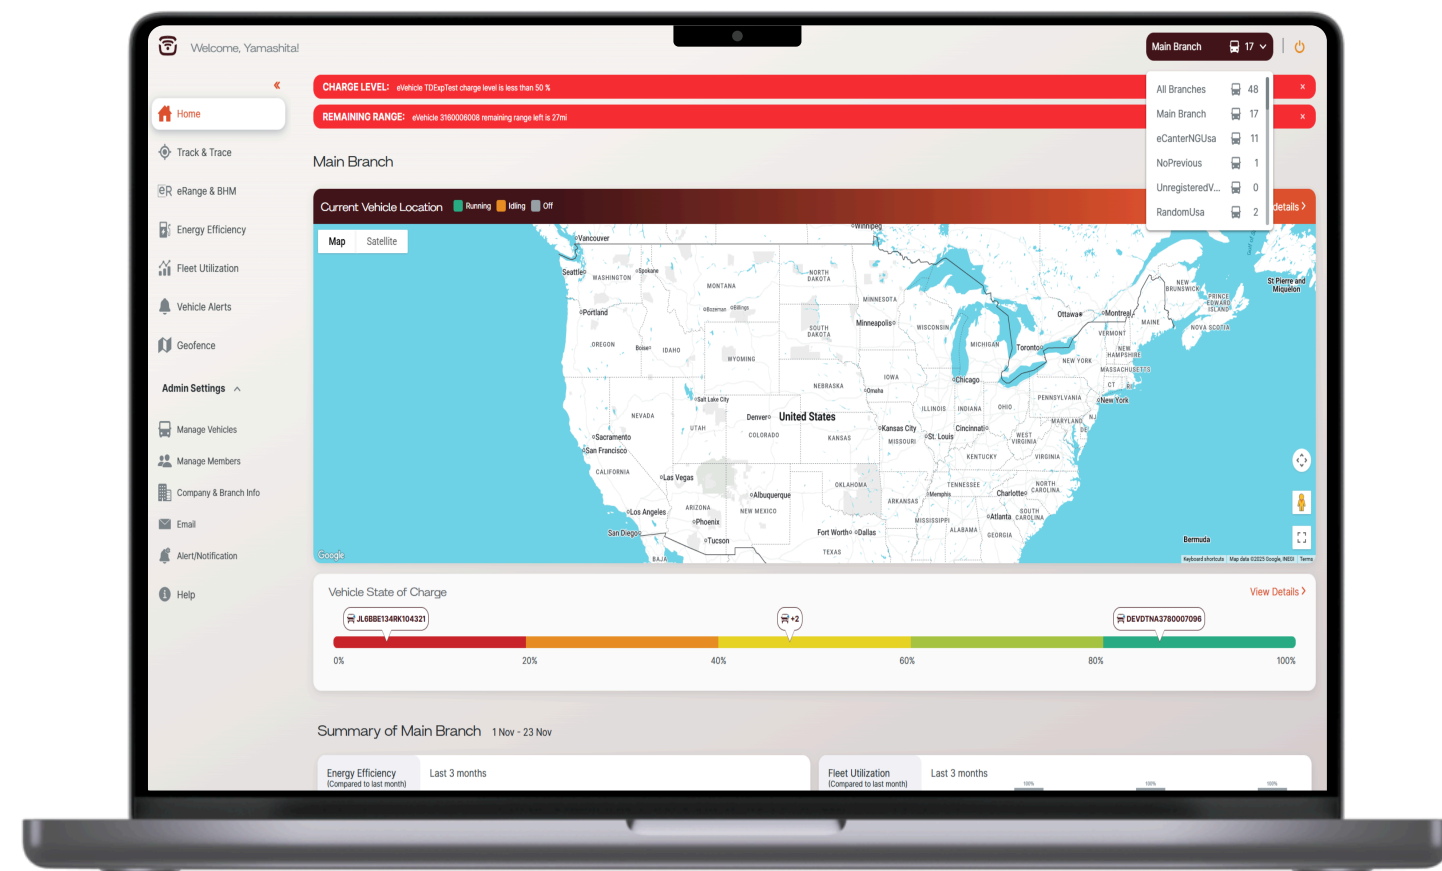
Welcome, Yamashita!

Main Branch 17

Home
Track & Trace
eRange & BHM
Energy Efficiency
Fleet Utilization
Vehicle Alerts
Geofence
Admin Settings
Manage Vehicles
Manage Members
Company & Branch Info
Email
Alert/Notification
Help

CHARGE LEVEL: eVehicle TDExpTest charge level is less than 50 %
REMAINING RANGE: eVehicle 3160006008 remaining range left is 27mi

| All Branches | 48 |
|---|---|
| Main Branch | 17 |
| eCanterNGUsa | 11 |
| NoPrevious | 1 |
| UnregisteredV... | 0 |
| RandomUsa | 2 |

Main Branch

Current Vehicle Location Running Idling Off
details

Map Satellite

Winnipeg Vancouver Seattle Spokane WASHINGTON MONTANA NORTH DAKOTA MINNESOTA Portland Bozeman Billings OREGON Boise IDAHO SOUTH DAKOTA Minneapolis WISCONSIN MICHIGAN Ottawa Montreal MAINE NEW BRUNSWICK PRINCE EDWARD ISLAND NOVA SCOTIA St Pierre and Miquelon VERMONT NEW HAMPSHIRE Toronto NEW YORK MASSACHUSETTS CT WYOMING IOWA Chicago NEBRASKA Omaha Salt Lake City NEVADA UTAH Denver United States COLORADO KANSAS Kansas City MISSOURI St. Louis ILLINOIS INDIANA OHIO PENNSYLVANIA New York NJ MARYLAND Cincinnati WEST VIRGINIA VIRGINIA KENTUCKY Sacramento San Francisco CALIFORNIA Las Vegas OKLAHOMA TENNESSEE NORTH CAROLINA Charlotte Albuquerque ARKANSAS Memphis ARIZONA NEW MEXICO Atlanta SOUTH CAROLINA Los Angeles Phoenix MISSISSIPPI ALABAMA GEORGIA San Diego Tucson Fort Worth Dallas TEXAS BAJA Bermuda
Google Keyboard shortcuts Map data ©2025 Google, INEGI Terms

Vehicle State of Charge
View Details
JL6BBE134RK104321
+2
DEVDTNA3780007096
0% 20% 40% 60% 80% 100%

Summary of Main Branch 1 Nov - 23 Nov

Energy Efficiency (Compared to last month) Last 3 months
Fleet Utilization (Compared to last month) Last 3 months